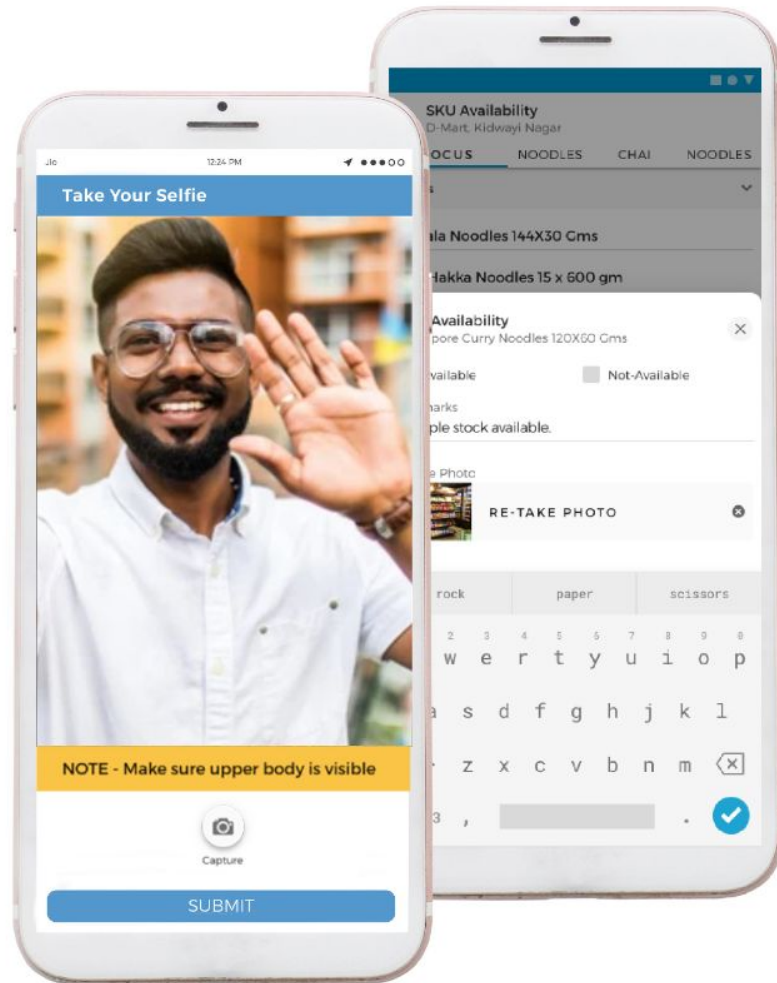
Jio 12:24 PM ●●●○○

Take Your Selfie

NOTE - Make sure upper body is visible

Capture

SUBMIT

SKU Availability
D-Mart, Kidwayi Nagar

OCUS NOODLES CHAI NOODLES

ala Noodles 144X30 Gms

Hakka Noodles 15 x 600 gm

Availability
pore Curry Noodles 120X60 Gms

vailable Not-Available

arks
ple stock available.

e Photo

RE-TAKE PHOTO

rock paper scissors

w e r t y u i o p
s d f g h j k l
z x c v b n m
3 , .